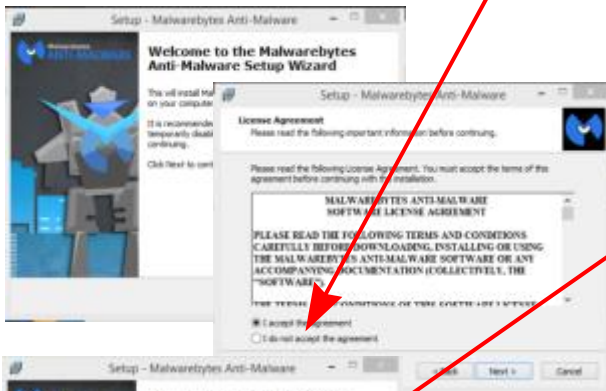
Setup - Malwarebytes Anti-Malware

Welcome to the Malwarebytes Anti-Malware Setup Wizard

This will install Mal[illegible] on your computer

It is recommended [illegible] temporarily disab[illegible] continuing.

Click Next to cont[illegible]

Setup - Malwarebytes Anti-Malware

License Agreement

Please read the following important information before continuing.

Please read the following License Agreement. You must accept the terms of this agreement before continuing with the installation.

MALWAREBYTES ANTI-MALWARE
SOFTWARE LICENSE AGREEMENT

PLEASE READ THE FOLLOWING TERMS AND CONDITIONS CAREFULLY BEFORE DOWNLOADING, INSTALLING OR USING THE MALWAREBYTES ANTI-MALWARE SOFTWARE OR ANY ACCOMPANYING DOCUMENTATION (COLLECTIVELY, THE "SOFTWARE").

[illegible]

I accept the agreement

I do not accept the agreement

< Back Next > Cancel

Setup - Malwarebytes Anti-Malware